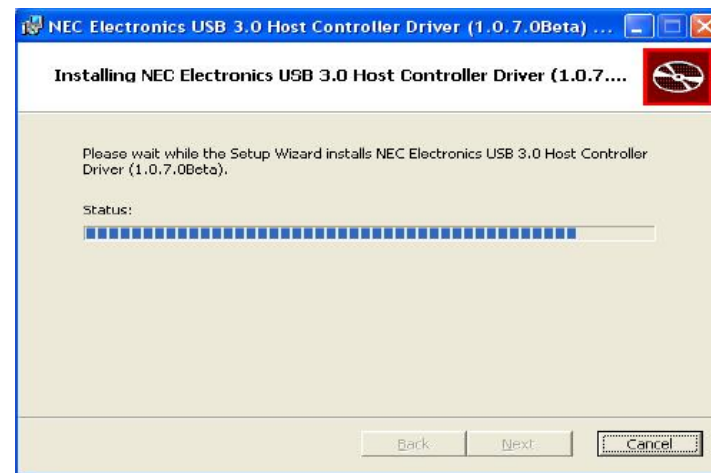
NEC Electronics USB 3.0 Host Controller Driver (1.0.7.0Beta) ...

Installing NEC Electronics USB 3.0 Host Controller Driver (1.0.7....

Please wait while the Setup Wizard installs NEC Electronics USB 3.0 Host Controller Driver (1.0.7.0Beta).

Status:

Back Next Cancel